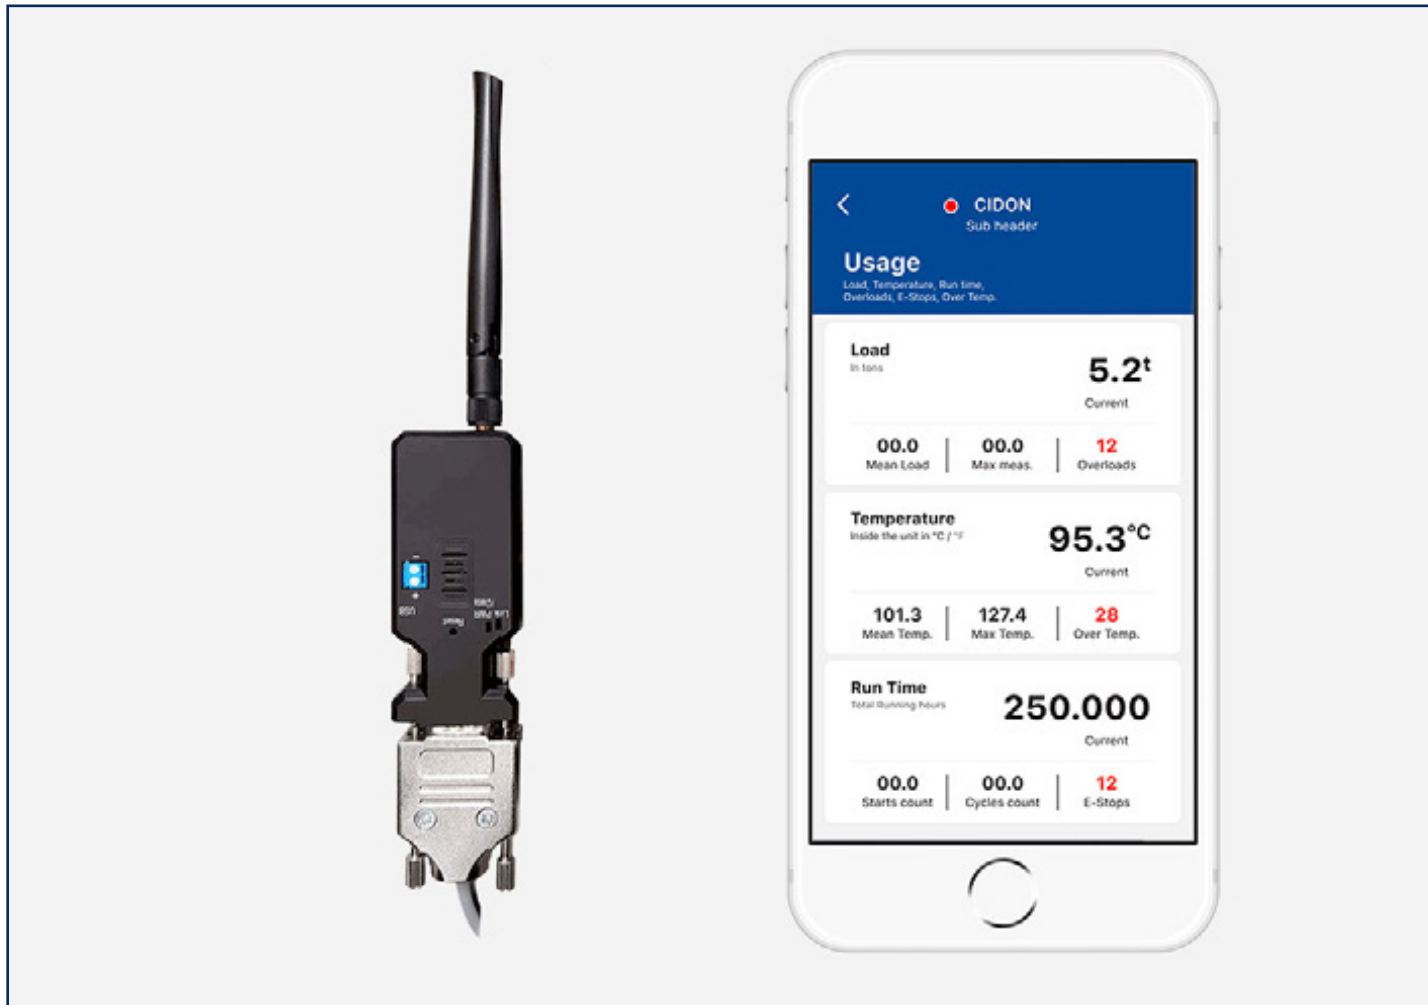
USB
Reset
Link PWR (Gw)

CIDON
Sub header

Usage
Load, Temperature, Run time, Overloads, E-Stops, Over Temp.

Load
In tons
5.2$^t$
Current

| 00.0 | 00.0 | 12 |
|---|---|---|
| Mean Load | Max meas. | Overloads |

Temperature
Inside the unit in °C / °F
95.3°C
Current

| 101.3 | 127.4 | 28 |
|---|---|---|
| Mean Temp. | Max Temp. | Over Temp. |

Run Time
Total Running hours
250.000
Current

| 00.0 | 00.0 | 12 |
|---|---|---|
| Starts count | Cycles count | E-Stops |